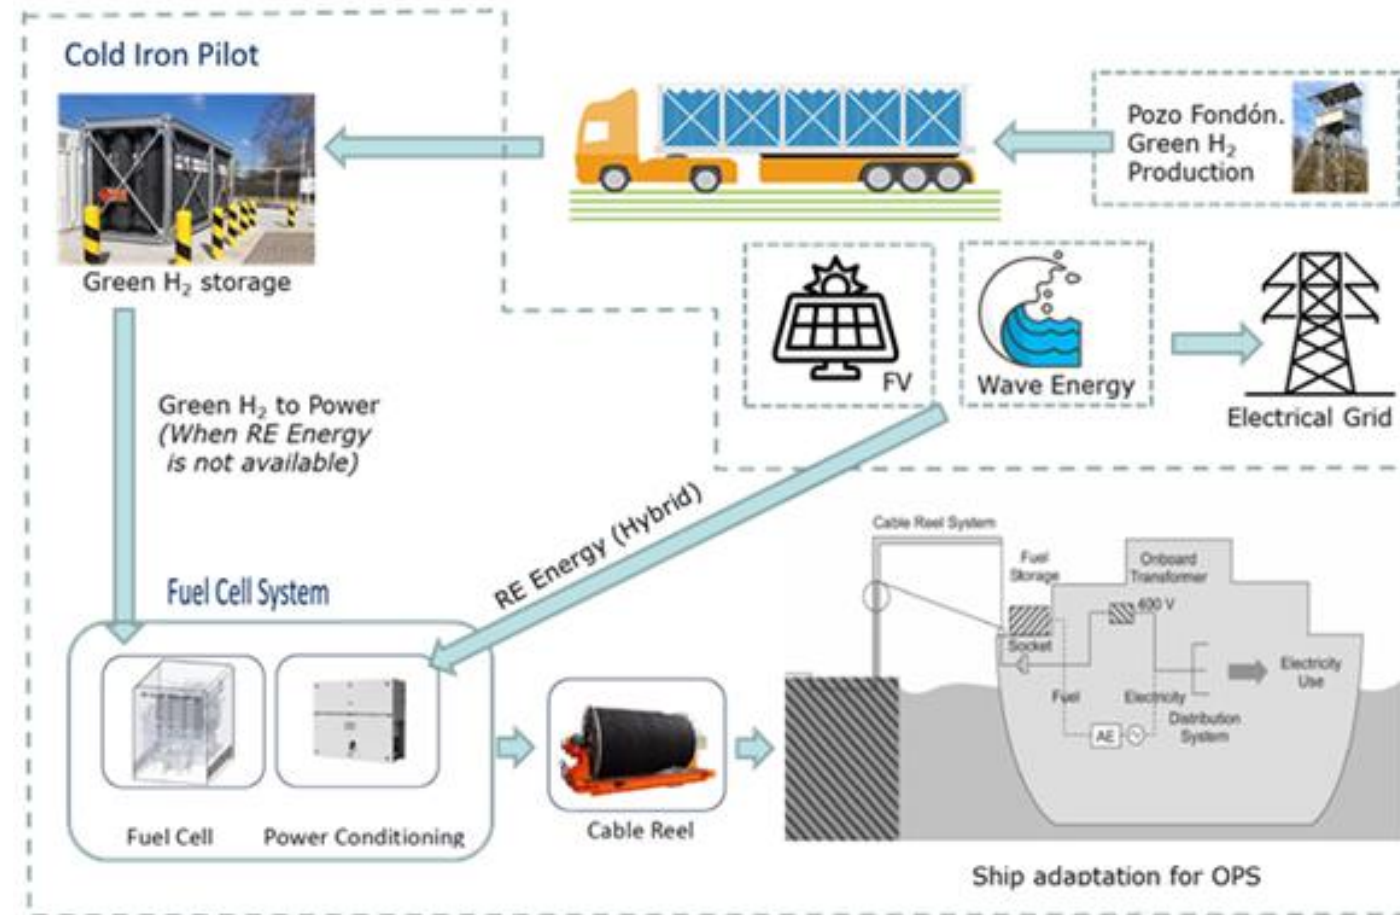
Cold Iron Pilot

Green $H_2$ storage

Pozo Fondón. Green $H_2$ Production

FV

Wave Energy

Electrical Grid

Green $H_2$ to Power (When RE Energy is not available)

RE Energy (Hybrid)

Fuel Cell System

Fuel Cell

Power Conditioning

Cable Reel

Cable Reel System

Fuel Storage

Onboard Transformer

400 V

Socket

Fuel

Electricity

Electricity Use

AE

Distribution System

Ship adaptation for OPS